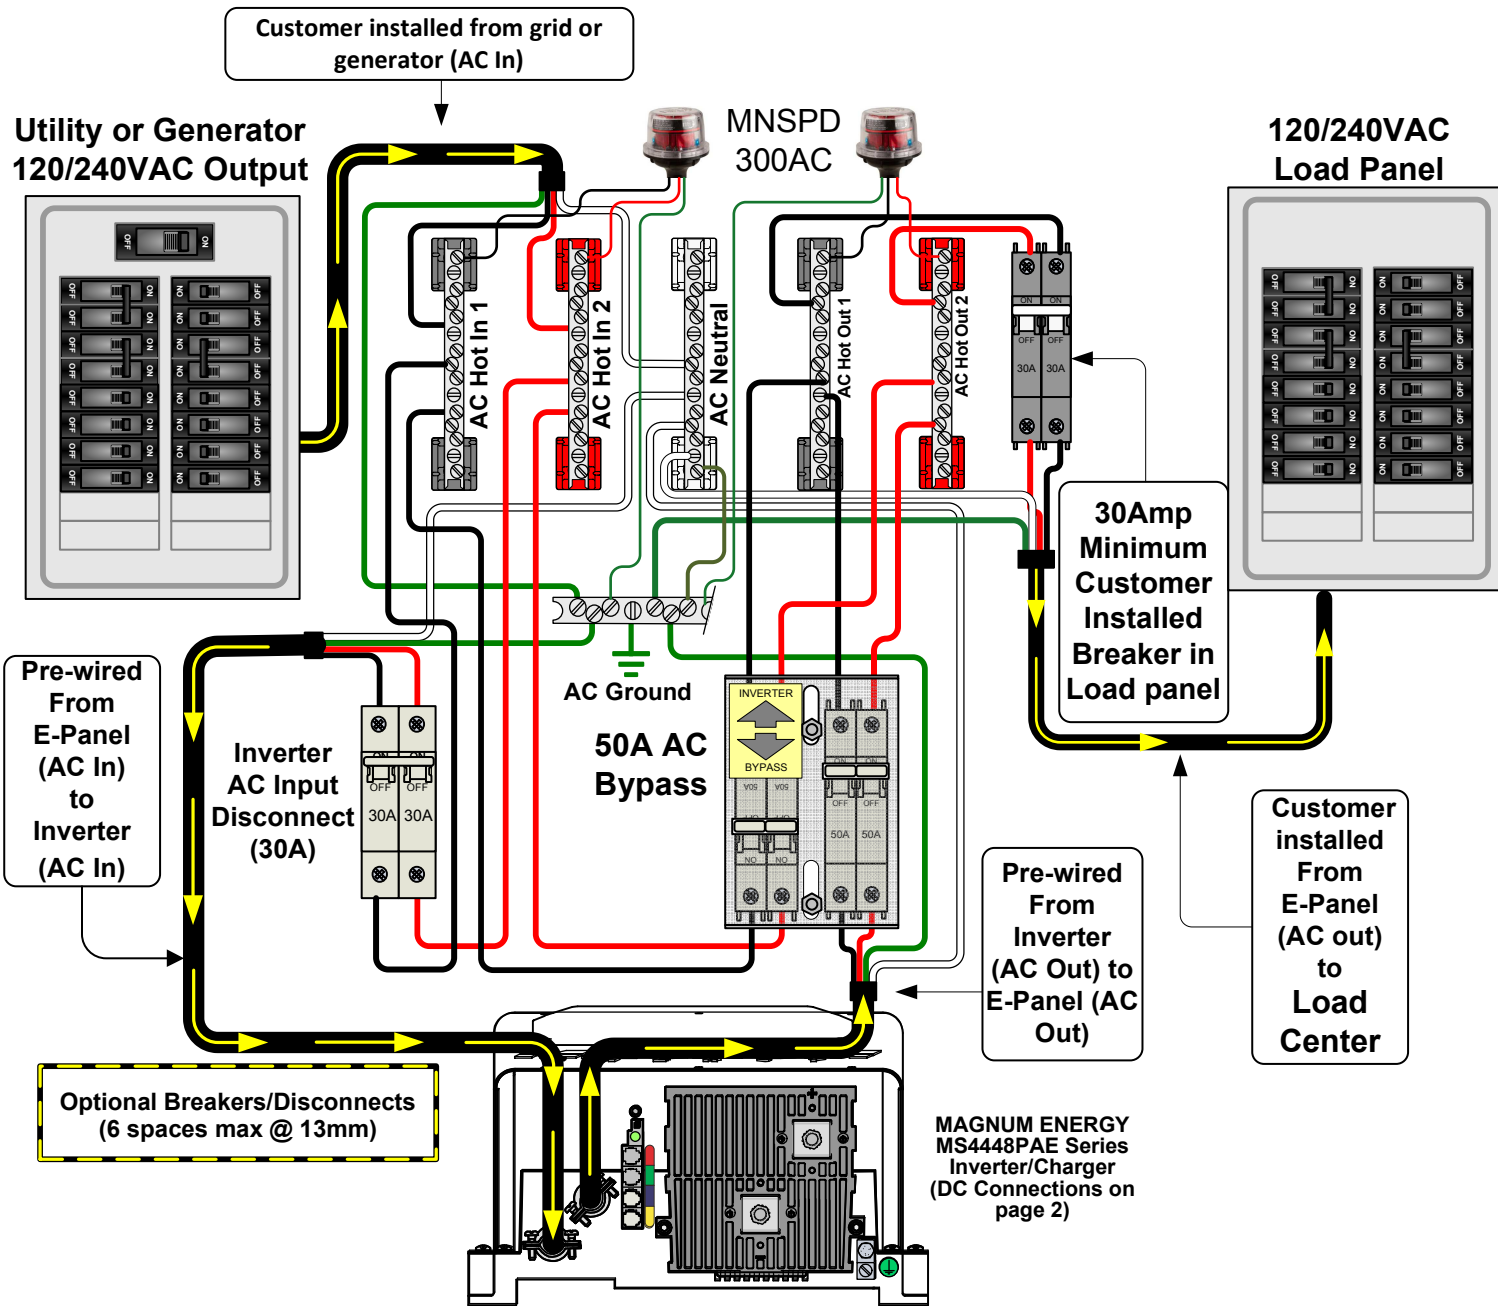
Customer installed from grid or generator (AC In)

Utility or Generator 120/240VAC Output

MNSPD 300AC

120/240VAC Load Panel

OFF ON

AC Hot In 1

AC Hot In 2

AC Neutral

AC Hot Out 1

AC Hot Out 2

ON ON

OFF OFF

30A 30A

30Amp Minimum Customer Installed Breaker in Load panel

Pre-wired From E-Panel (AC In) to Inverter (AC In)

AC Ground

Inverter AC Input Disconnect (30A)

OFF OFF

30A 30A

50A AC Bypass

INVERTER

BYPASS

50A 50A

Pre-wired From Inverter (AC Out) to E-Panel (AC Out)

Customer installed From E-Panel (AC out) to Load Center

Optional Breakers/Disconnects (6 spaces max @ 13mm)

MAGNUM ENERGY MS4448PAE Series Inverter/Charger (DC Connections on page 2)